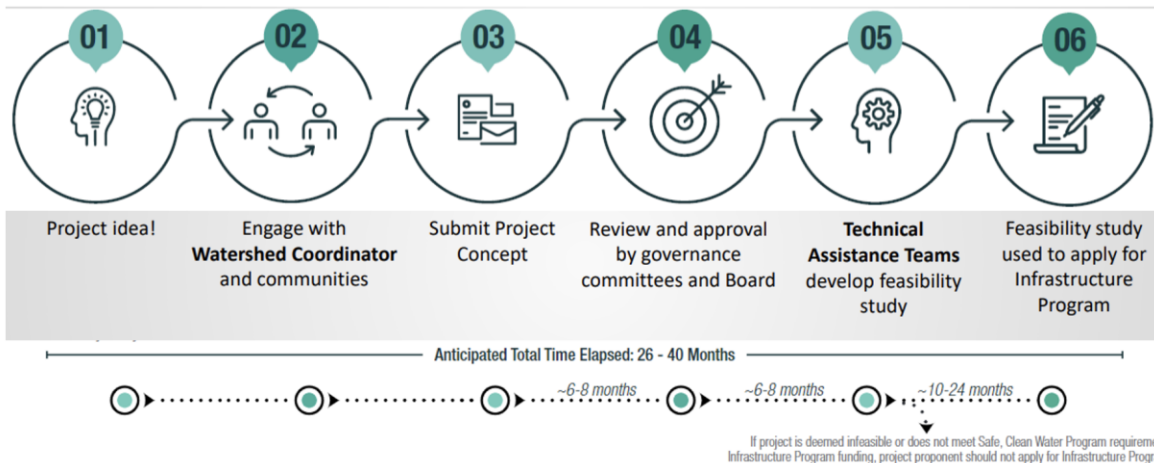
01

02

03

04

05

06

Project idea!

Engage with **Watershed Coordinator** and communities

Submit Project Concept

Review and approval by governance committees and Board

**Technical Assistance Teams** develop feasibility study

Feasibility study used to apply for Infrastructure Program

Anticipated Total Time Elapsed: 26 - 40 Months

~6-8 months

~6-8 months

~10-24 months

If project is deemed infeasible or does not meet Safe, Clean Water Program requireme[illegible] Infrastructure Program funding, project proponent should not apply for Infrastructure Progr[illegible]